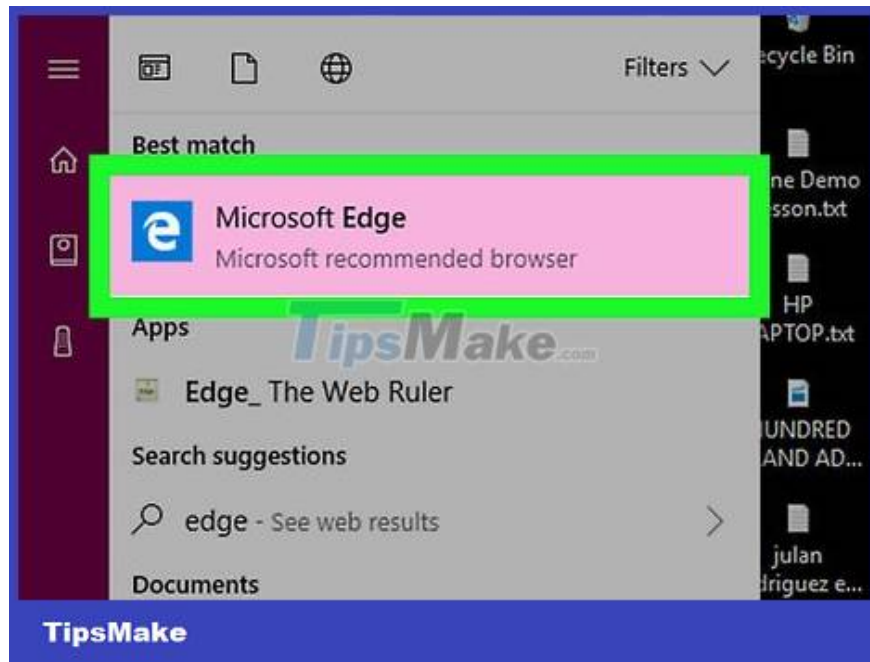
Filters

ecycle Bin

Best match

Microsoft Edge
Microsoft recommended browser

ne Demo
sson.txt

Apps

TipsMake.com

HP
APTOP.txt

Edge_ The Web Ruler

UNDRED
AND AD...

Search suggestions

edge - See web results

julan
driguez e...

Documents

TipsMake